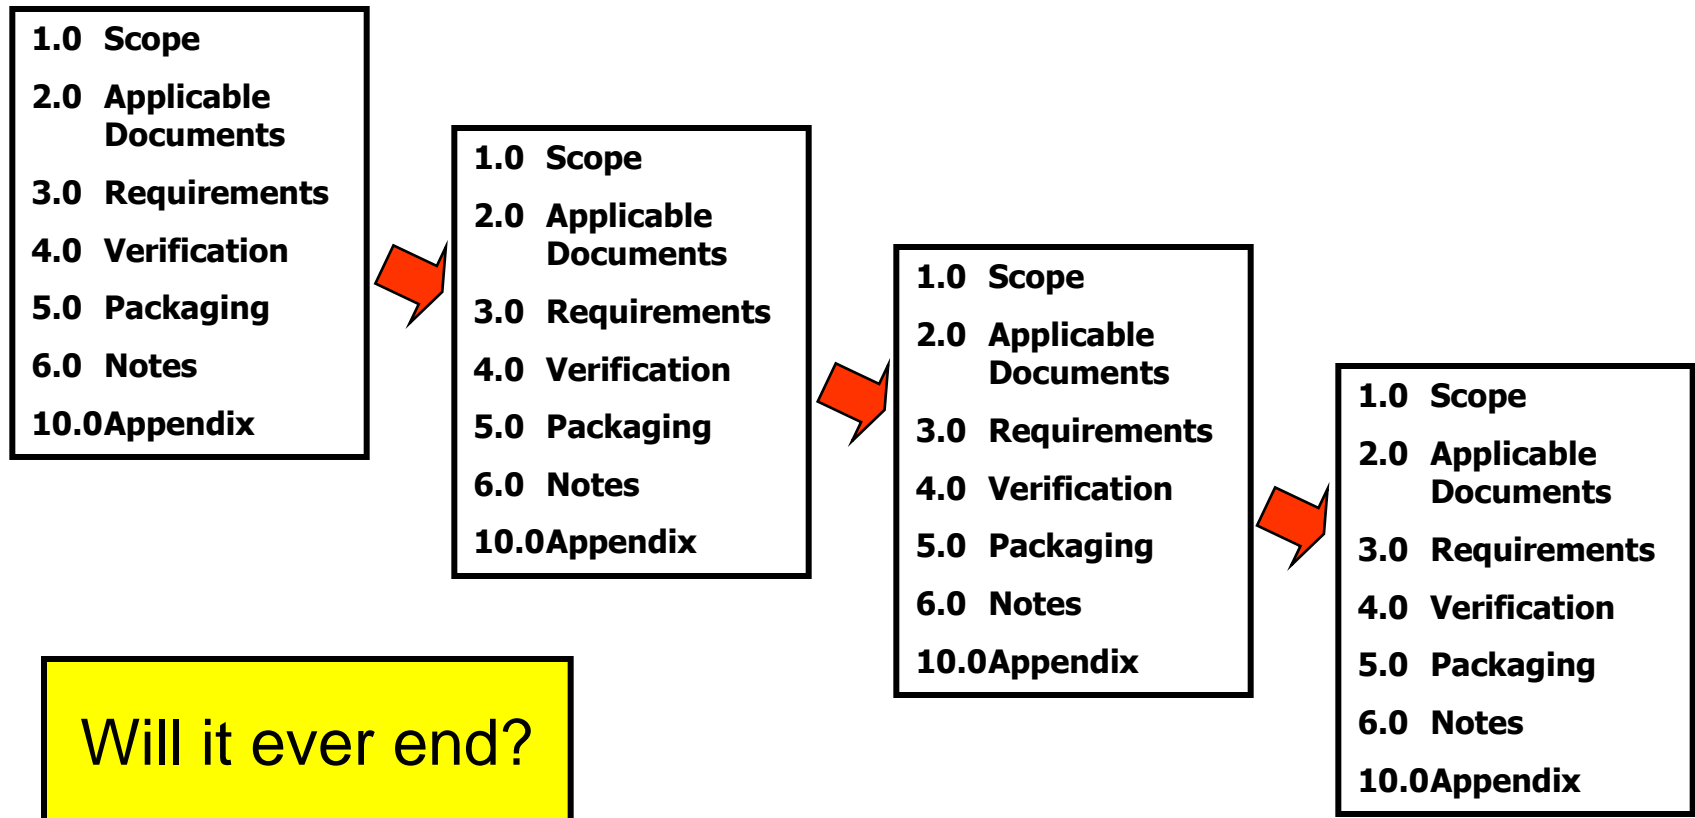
1.0 Scope
2.0 Applicable Documents
3.0 Requirements
4.0 Verification
5.0 Packaging
6.0 Notes
10.0Appendix

1.0 Scope
2.0 Applicable Documents
3.0 Requirements
4.0 Verification
5.0 Packaging
6.0 Notes
10.0Appendix

1.0 Scope
2.0 Applicable Documents
3.0 Requirements
4.0 Verification
5.0 Packaging
6.0 Notes
10.0Appendix

1.0 Scope
2.0 Applicable Documents
3.0 Requirements
4.0 Verification
5.0 Packaging
6.0 Notes
10.0Appendix

Will it ever end?